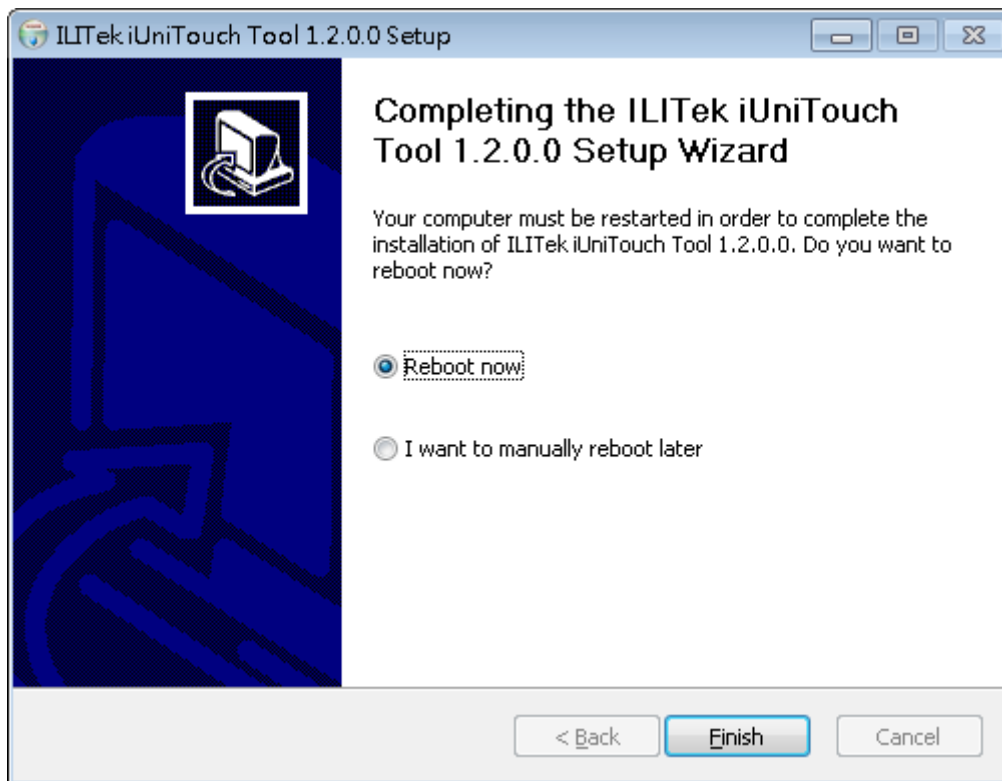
ILITek iUniTouch Tool 1.2.0.0 Setup

Completing the ILITek iUniTouch Tool 1.2.0.0 Setup Wizard

Your computer must be restarted in order to complete the installation of ILITek iUniTouch Tool 1.2.0.0. Do you want to reboot now?

Reboot now

I want to manually reboot later

< Back
Finish
Cancel